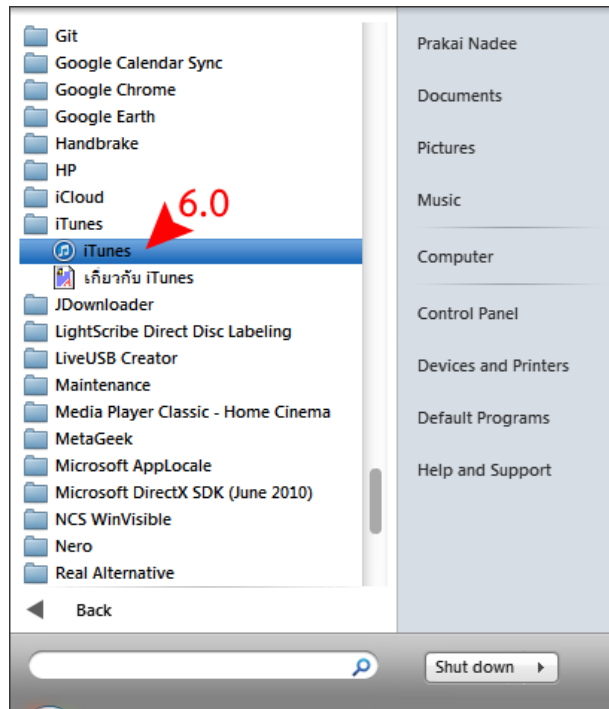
Git
Google Calendar Sync
Google Chrome
Google Earth
Handbrake
HP
iCloud
iTunes
iTunes
เกี่ยวกับ iTunes
JDownloader
LightScribe Direct Disc Labeling
LiveUSB Creator
Maintenance
Media Player Classic - Home Cinema
MetaGeek
Microsoft AppLocale
Microsoft DirectX SDK (June 2010)
NCS WinVisible
Nero
Real Alternative
Back

6.0

Prakai Nadee
Documents
Pictures
Music
Computer
Control Panel
Devices and Printers
Default Programs
Help and Support

Shut down